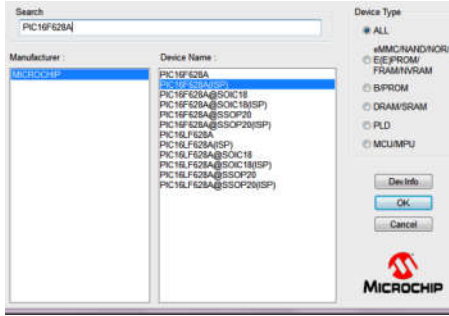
Search

PIC16F628A

Manufacturer :

MICROCHIP

Device Name :

PIC16F628A
PIC16F628A(ISP)
PIC16F628A@SOIC18
PIC16F628A@SOIC18(ISP)
PIC16F628A@SSOP20
PIC16F628A@SSOP20(ISP)
PIC16LF628A
PIC16LF628A(ISP)
PIC16LF628A@SOIC18
PIC16LF628A@SOIC18(ISP)
PIC16LF628A@SSOP20
PIC16LF628A@SSOP20(ISP)

Device Type

ALL

eMMC/NAND/NOR/E(E)PROM/FRAM/NVRAM

EPROM

DRAM/SRAM

PLD

MCU/MPU

Dev Info

OK

Cancel

MICROCHIP